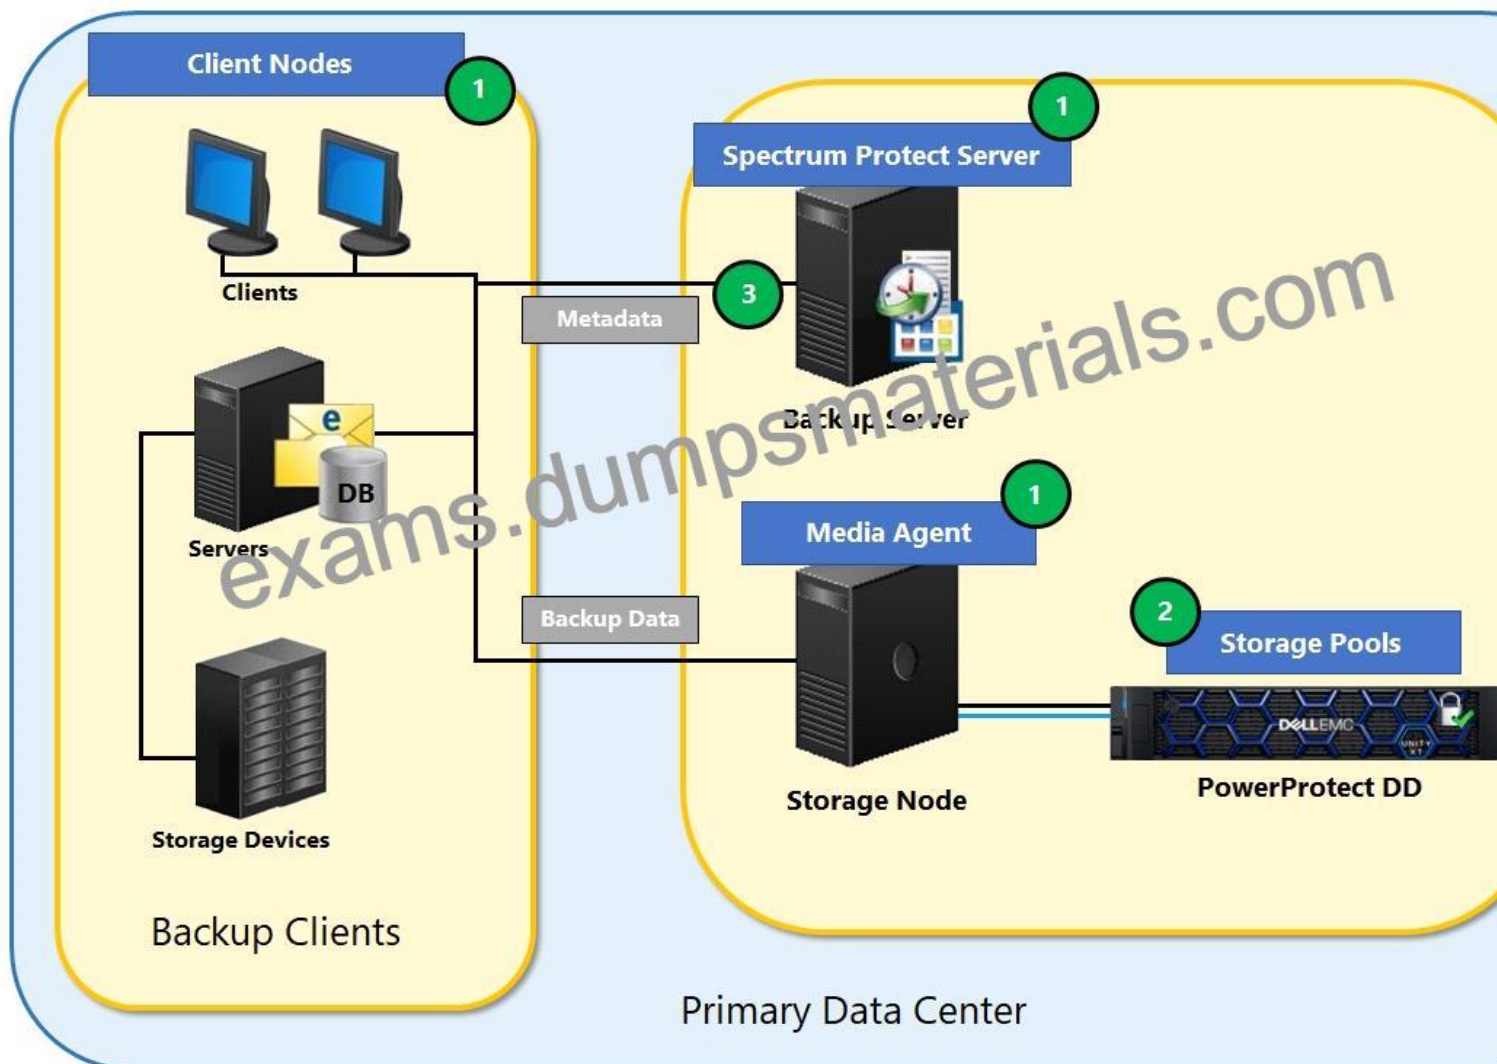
Client Nodes
1
Clients
e
DB
Servers
Storage Devices
Backup Clients
Metadata
Backup Data
1
Spectrum Protect Server
3
Backup Server
1
Media Agent
Storage Node
2
Storage Pools
DELLEMC
UNITY XT
PowerProtect DD
Primary Data Center
exams.dumpsmaterials.com